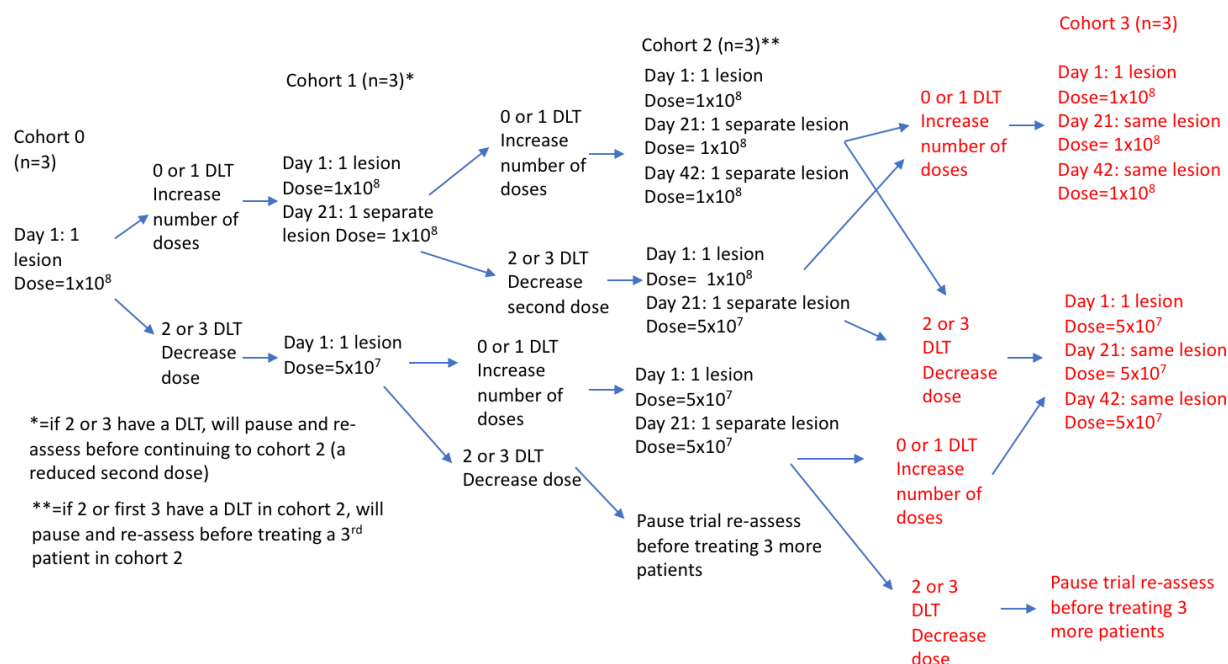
Cohort 0 (n=3)

Day 1: 1 lesion Dose=$1x10^8$

0 or 1 DLT Increase number of doses

2 or 3 DLT Decrease dose

Cohort 1 (n=3)*

Day 1: 1 lesion Dose=$1x10^8$ Day 21: 1 separate lesion Dose= $1x10^8$

Day 1: 1 lesion Dose=$5x10^7$

0 or 1 DLT Increase number of doses

2 or 3 DLT Decrease second dose

0 or 1 DLT Increase number of doses

2 or 3 DLT Decrease dose

Cohort 2 (n=3)**

Day 1: 1 lesion Dose=$1x10^8$ Day 21: 1 separate lesion Dose= $1x10^8$ Day 42: 1 separate lesion Dose=$1x10^8$

Day 1: 1 lesion Dose= $1x10^8$ Day 21: 1 separate lesion Dose=$5x10^7$

Day 1: 1 lesion Dose=$5x10^7$ Day 21: 1 separate lesion Dose=$5x10^7$

Pause trial re-assess before treating 3 more patients

0 or 1 DLT Increase number of doses

2 or 3 DLT Decrease dose

0 or 1 DLT Increase number of doses

2 or 3 DLT Decrease dose

Cohort 3 (n=3)

Day 1: 1 lesion Dose=$1x10^8$ Day 21: same lesion Dose= $1x10^8$ Day 42: same lesion Dose=$1x10^8$

Day 1: 1 lesion Dose=$5x10^7$ Day 21: same lesion Dose= $5x10^7$ Day 42: same lesion Dose=$5x10^7$

Pause trial re-assess before treating 3 more patients

*=if 2 or 3 have a DLT, will pause and re-assess before continuing to cohort 2 (a reduced second dose)

**=if 2 or first 3 have a DLT in cohort 2, will pause and re-assess before treating a 3$^{rd}$ patient in cohort 2